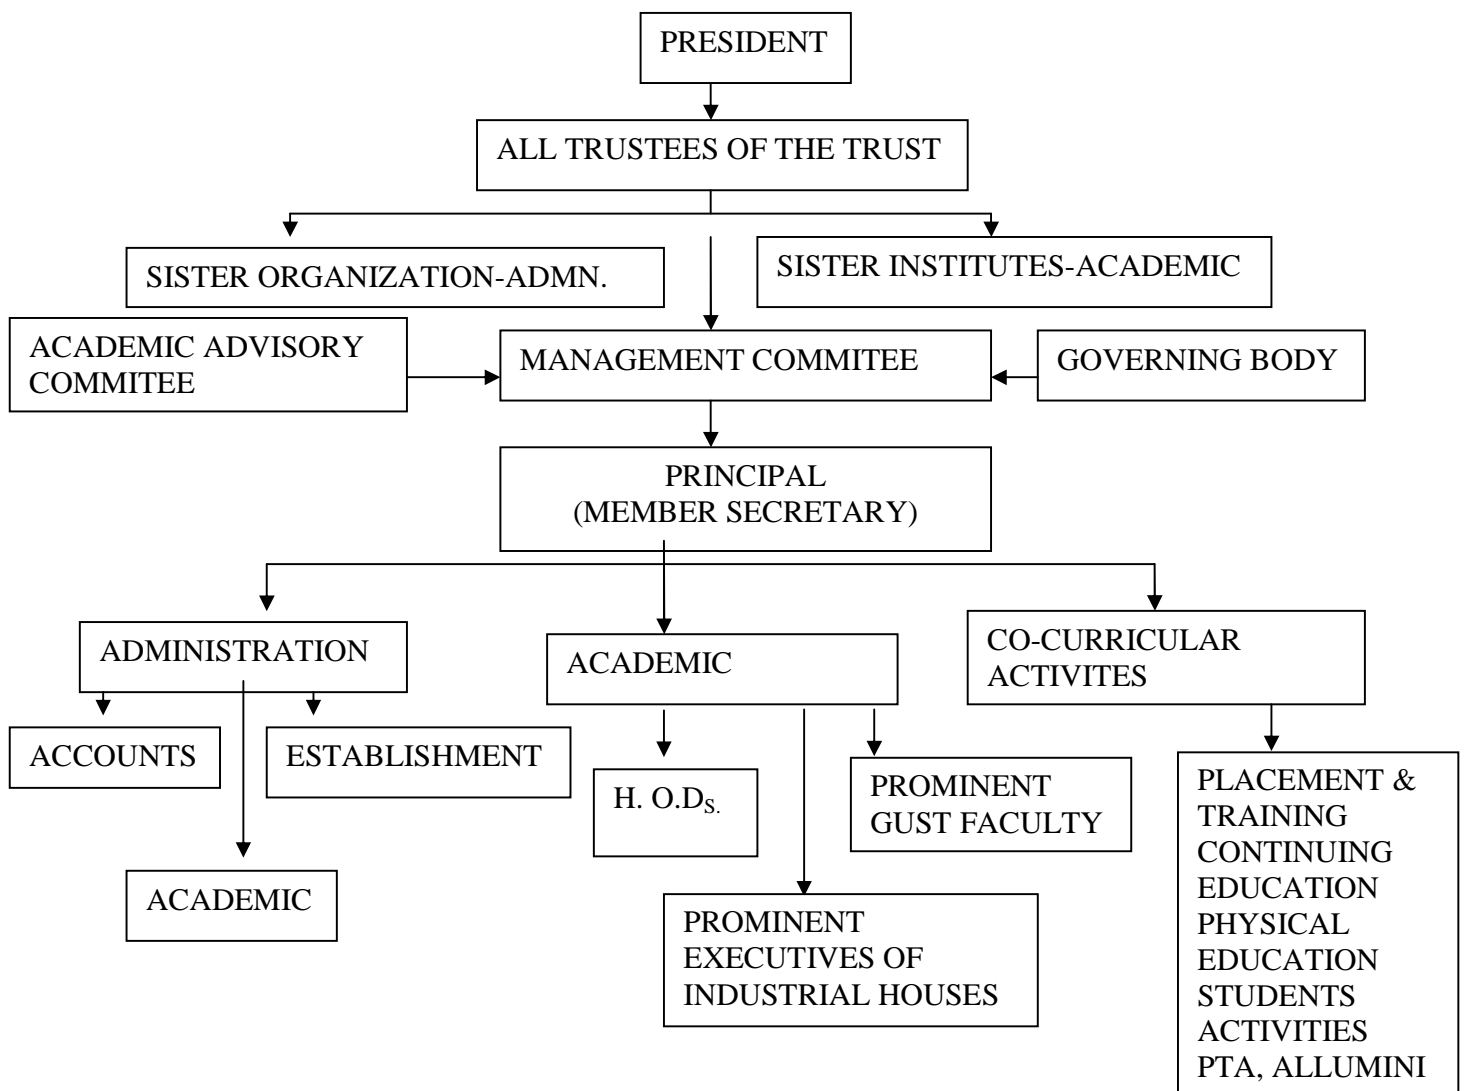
PRESIDENT

ALL TRUSTEES OF THE TRUST

SISTER ORGANIZATION-ADMN.

SISTER INSTITUTES-ACADEMIC

ACADEMIC ADVISORY COMMITEE

MANAGEMENT COMMITEE

GOVERNING BODY

PRINCIPAL (MEMBER SECRETARY)

ADMINISTRATION

ACADEMIC

CO-CURRICULAR ACTIVITES

ACCOUNTS

ESTABLISHMENT

ACADEMIC

H. O.D$_{S.}$

PROMINENT GUST FACULTY

PROMINENT EXECUTIVES OF INDUSTRIAL HOUSES

PLACEMENT & TRAINING
CONTINUING EDUCATION
PHYSICAL EDUCATION
STUDENTS ACTIVITIES
PTA, ALLUMINI